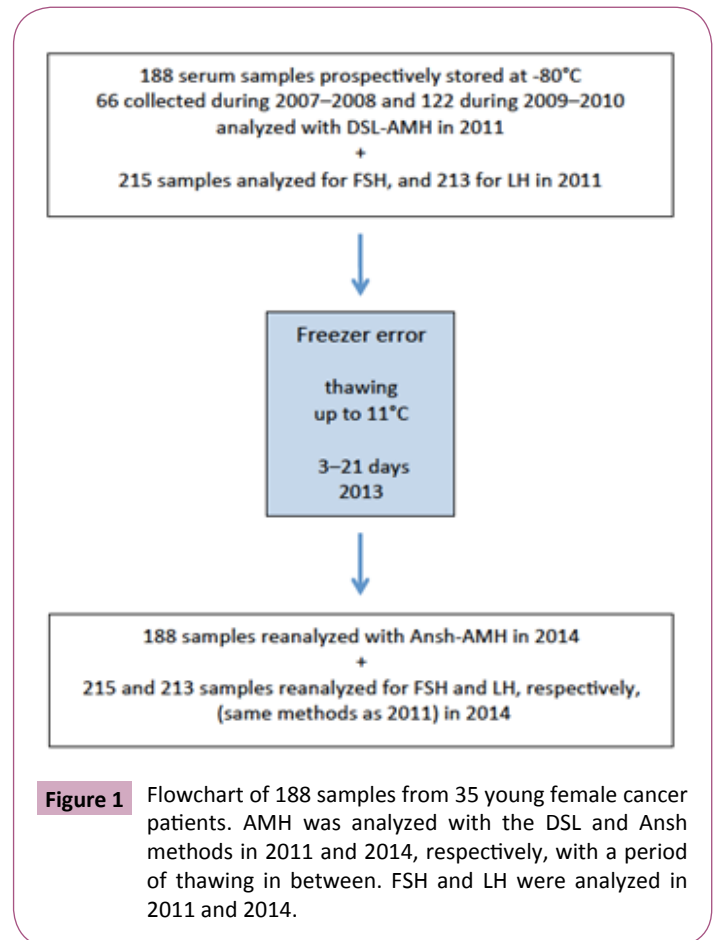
188 serum samples prospectively stored at -80°C
66 collected during 2007–2008 and 122 during 2009–2010
analyzed with DSL-AMH in 2011
+
215 samples analyzed for FSH, and 213 for LH in 2011

Freezer error

thawing
up to 11°C

3–21 days
2013

188 samples reanalyzed with Ansh-AMH in 2014
+
215 and 213 samples reanalyzed for FSH and LH, respectively, (same methods as 2011) in 2014

Figure 1 Flowchart of 188 samples from 35 young female cancer patients. AMH was analyzed with the DSL and Ansh methods in 2011 and 2014, respectively, with a period of thawing in between. FSH and LH were analyzed in 2011 and 2014.